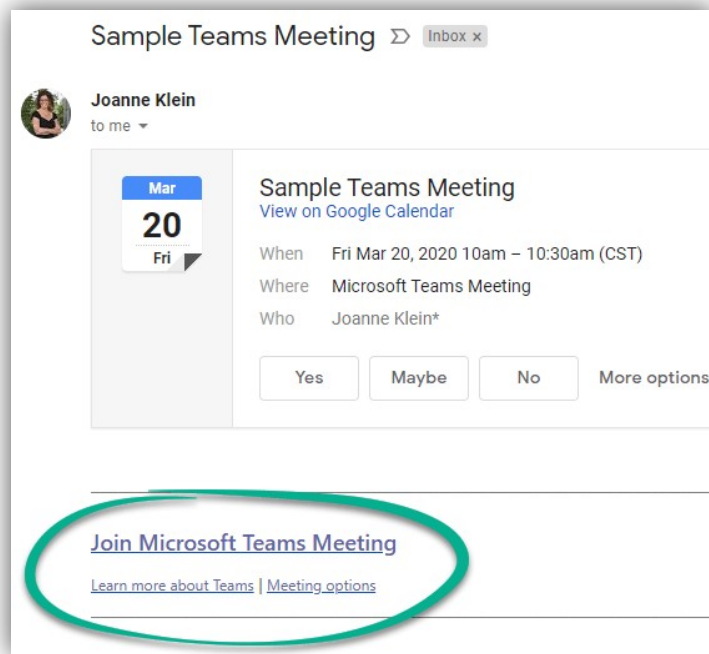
Sample Teams Meeting Inbox x

Joanne Klein
to me

Mar
20
Fri

Sample Teams Meeting
View on Google Calendar

When Fri Mar 20, 2020 10am – 10:30am (CST)
Where Microsoft Teams Meeting
Who Joanne Klein*

Yes Maybe No More options

Join Microsoft Teams Meeting

Learn more about Teams | Meeting options